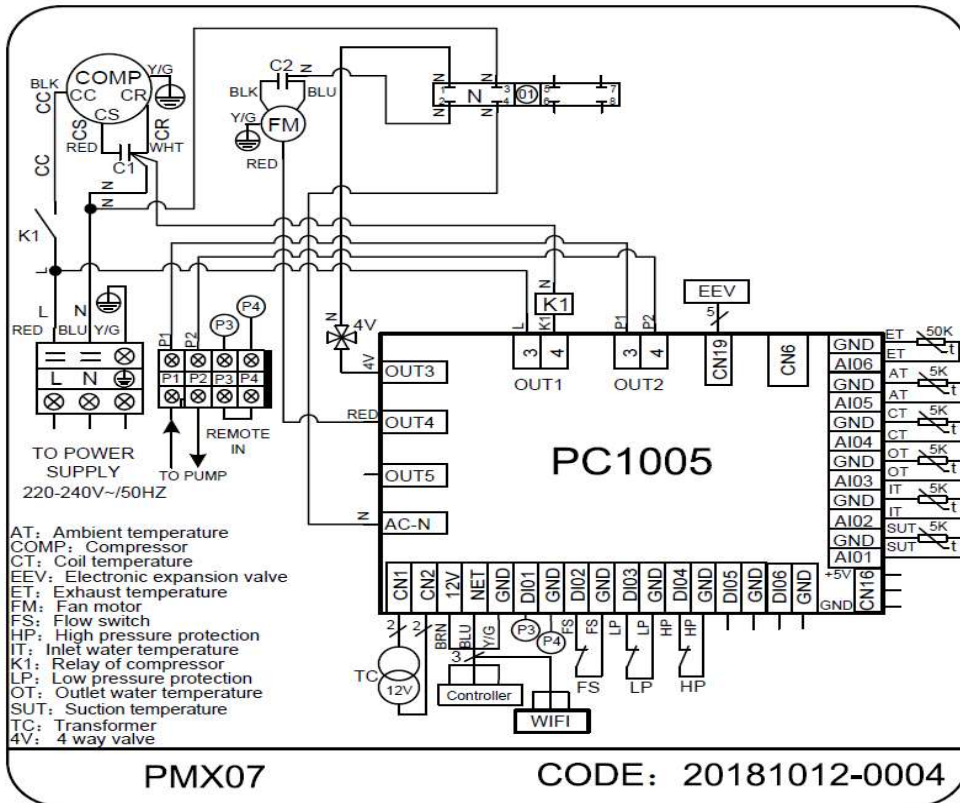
BLK
COMP
Y/G
CC
CR
CS
CC
CS
CR
RED
WHT
C1
CC
C2
BLK
BLU
Y/G
FM
RED
N
N
N
N
1
2
3
4
N
01
5
6
7
8
N
K1
L
L
N
RED
BLU
Y/G
L
N
TO POWER SUPPLY
220-240V~/50HZ
P1
P2
P3
P4
P1
P2
P3
P4
TO PUMP
REMOTE IN
N
4V
4V
OUT3
RED
OUT4
OUT5
N
AC-N
N
K1
L
K1
3
4
OUT1
P1
P2
3
4
OUT2
EEV
5
CN19
CN6
PC1005
GND
AI06
GND
AI05
GND
AI04
GND
AI03
GND
AI02
GND
AI01
+5V
GND
CN16
ET
50K
ET
AT
5K
AT
CT
5K
CT
OT
5K
OT
IT
5K
IT
SUT
5K
SUT
CN1
CN2
12V
NET
GND
DI01
GND
DI02
GND
DI03
GND
DI04
GND
DI05
GND
DI06
GND
2
2
BRN
BLU
Y/G
3
P3
P4
FS
FS
LP
HP
HP
FS
LP
HP
TC
12V
Controller
WIFI

AT: Ambient temperature
COMP: Compressor
CT: Coil temperature
EEV: Electronic expansion valve
ET: Exhaust temperature
FM: Fan motor
FS: Flow switch
HP: High pressure protection
IT: Inlet water temperature
K1: Relay of compressor
LP: Low pressure protection
OT: Outlet water temperature
SUT: Suction temperature
TC: Transformer
4V: 4 way valve

PMX07
CODE: 20181012-0004